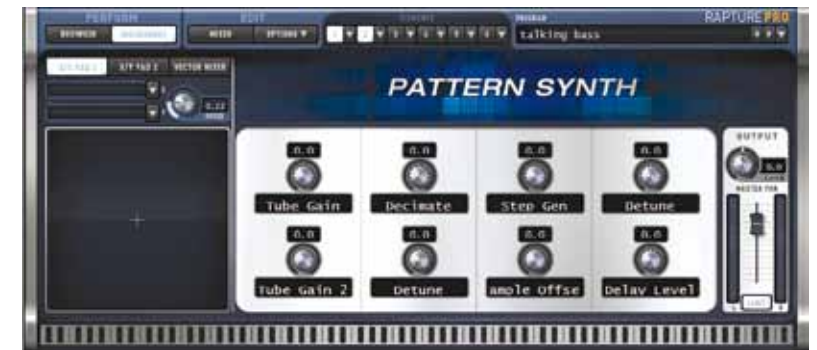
PERFORM
BROWSER
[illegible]
EDIT
MIXER
OPTIONS ▼
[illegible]
1 2 3 4 5 6 7 8
PROGRAM
talking bass
RAPTURE PRO
X/Y PAD 1
X/Y PAD 2
VECTOR MIXER
0.22
PATTERN SYNTH
0.0
Tube Gain
0.0
Decimate
0.0
Step Gen
0.0
Detune
0.0
Tube Gain 2
0.0
Detune
0.0
ample Offse
0.0
Delay Level
OUTPUT
0.0
MASTER VOL
L
R